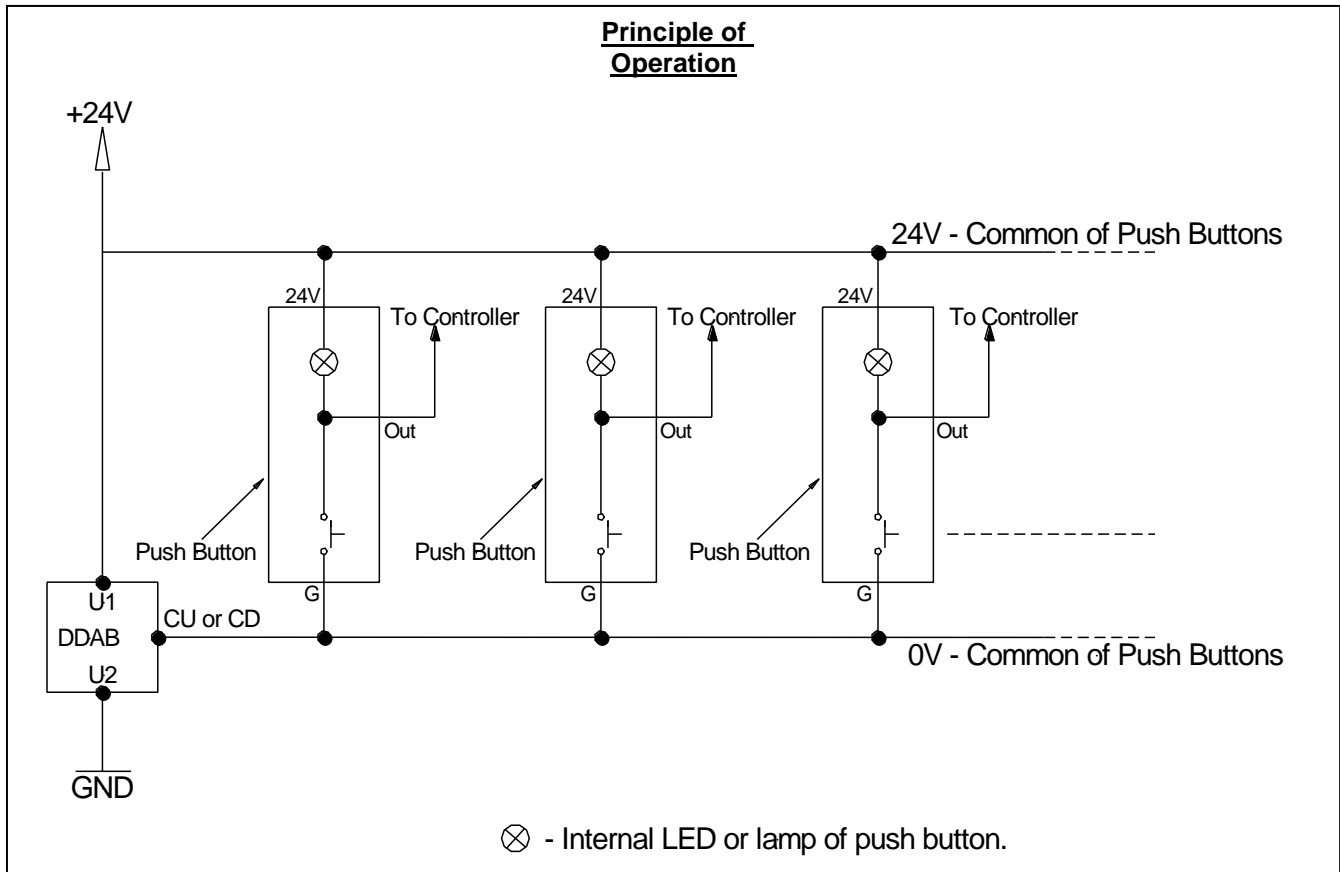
Principle of Operation

+24V

24V - Common of Push Buttons

24V
To Controller
Out
Push Button
G

24V
To Controller
Out
Push Button
G

24V
To Controller
Out
Push Button
G

U1
DDAB
U2
CU or CD

0V - Common of Push Buttons

GND

⊗ - Internal LED or lamp of push button.